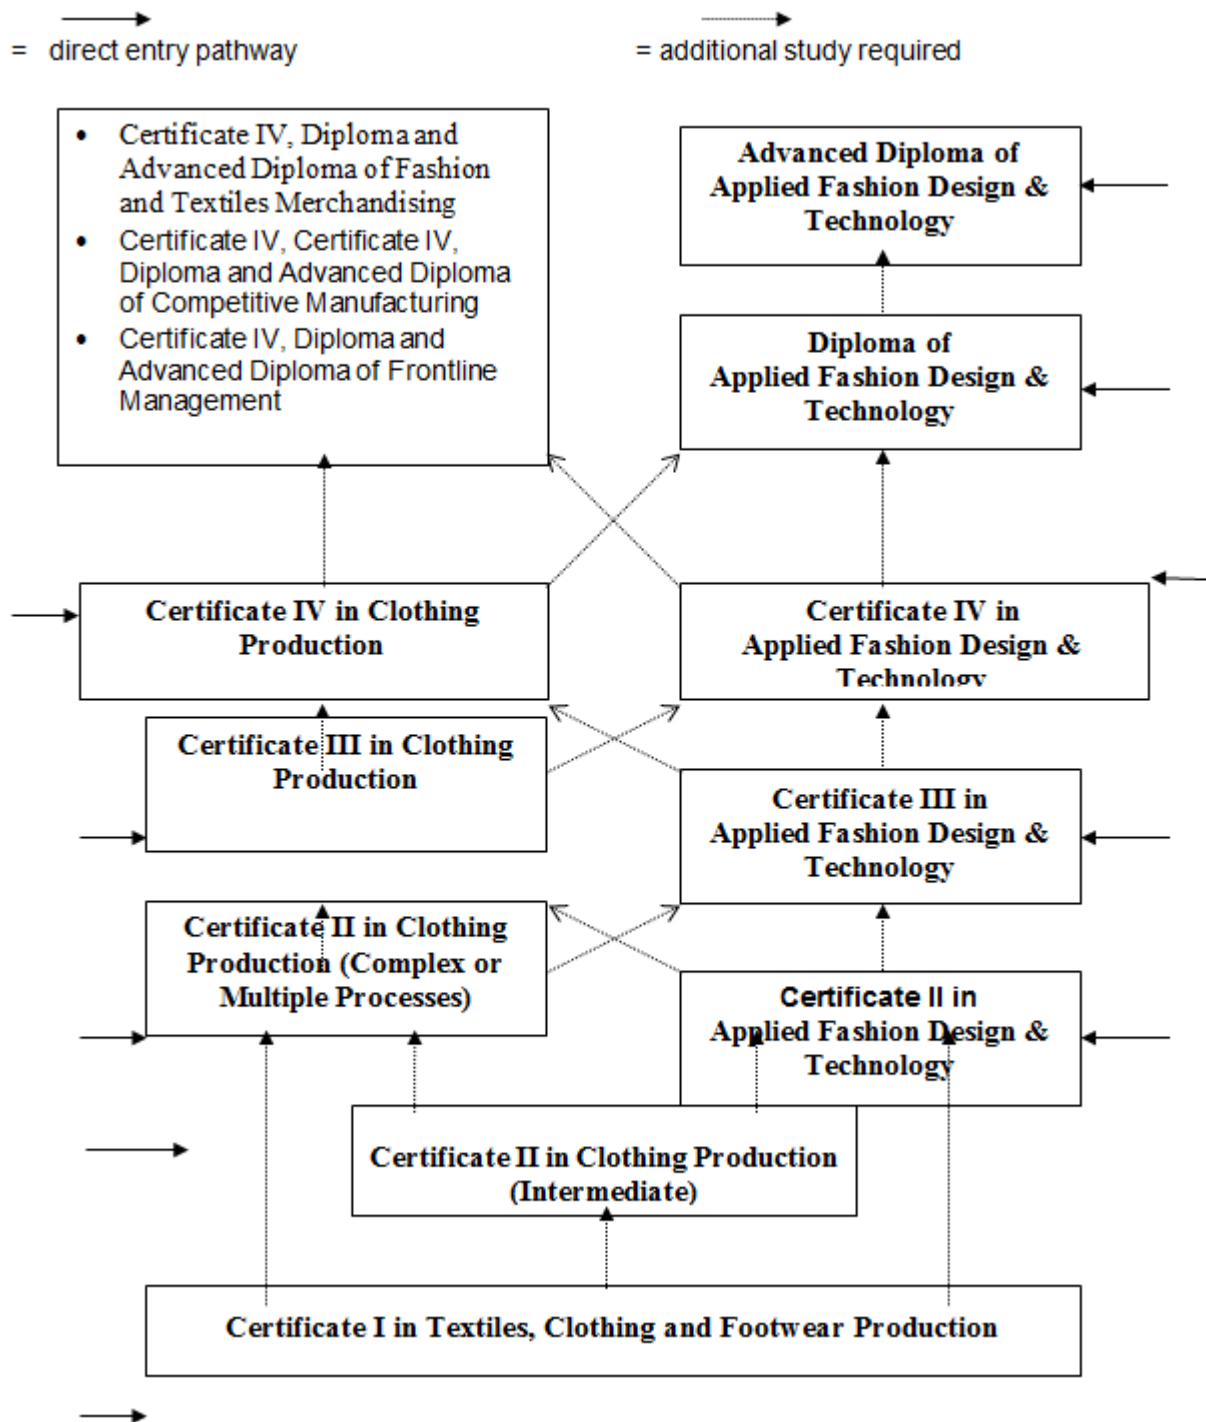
= direct entry pathway

= additional study required

- Certificate IV, Diploma and Advanced Diploma of Fashion and Textiles Merchandising
- Certificate IV, Certificate IV, Diploma and Advanced Diploma of Competitive Manufacturing
- Certificate IV, Diploma and Advanced Diploma of Frontline Management

Advanced Diploma of Applied Fashion Design & Technology

Diploma of Applied Fashion Design & Technology

Certificate IV in Clothing Production

Certificate IV in Applied Fashion Design & Technology

Certificate III in Clothing Production

Certificate III in Applied Fashion Design & Technology

Certificate II in Clothing Production (Complex or Multiple Processes)

Certificate II in Applied Fashion Design & Technology

Certificate II in Clothing Production (Intermediate)

Certificate I in Textiles, Clothing and Footwear Production